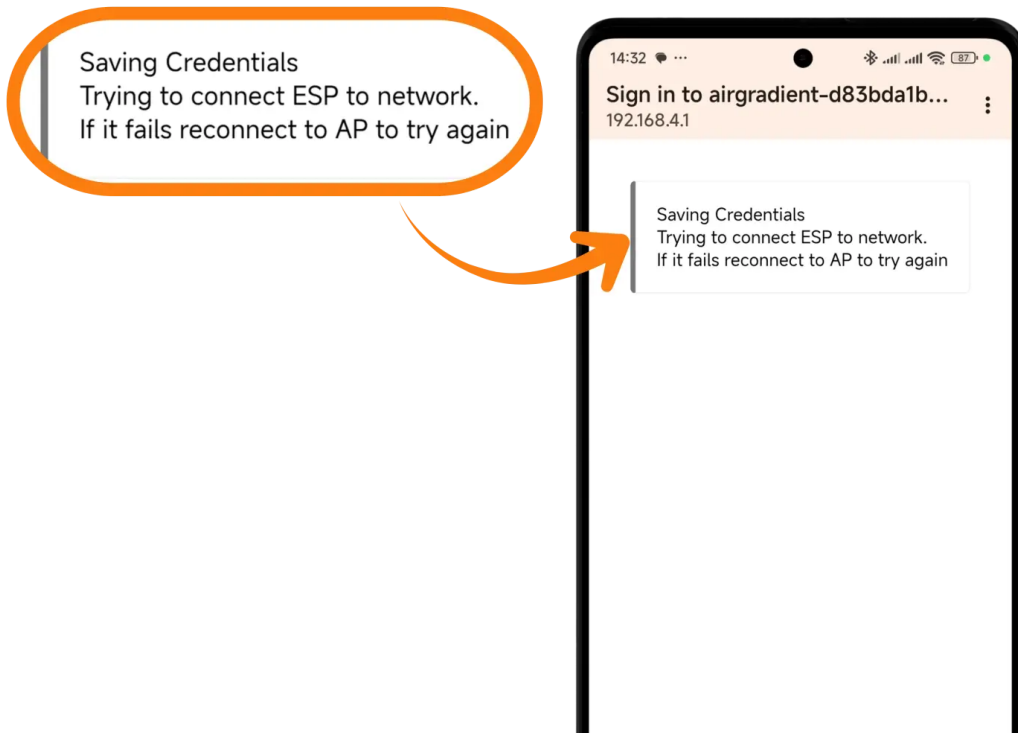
Saving Credentials
Trying to connect ESP to network.
If it fails reconnect to AP to try again

14:32 ··· 87

Sign in to airgradient-d83bda1b...
192.168.4.1

Saving Credentials
Trying to connect ESP to network.
If it fails reconnect to AP to try again